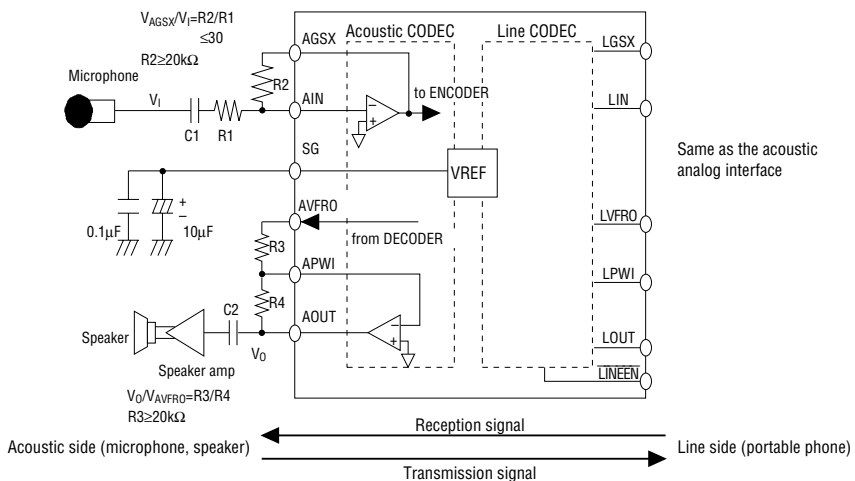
$V_{AGSX}/V_I=R2/R1$
$\leq 30$
$R2 \geq 20k\Omega$

Microphone

$V_I$

C1 R1

R2

AGSX

AIN

SG

Acoustic CODEC

to ENCODER

Line CODEC

LGSX

LIN

VREF

Same as the acoustic analog interface

0.1μF

10μF

AVFRO

from DECODER

R3

APWI

R4

LVFRO

LPWI

Speaker

Speaker amp

C2

$V_O$

AOUT

LOUT

LINEEN

$V_O/V_{AVFRO}=R3/R4$
$R3 \geq 20k\Omega$

Reception signal

Acoustic side (microphone, speaker)

Line side (portable phone)

Transmission signal